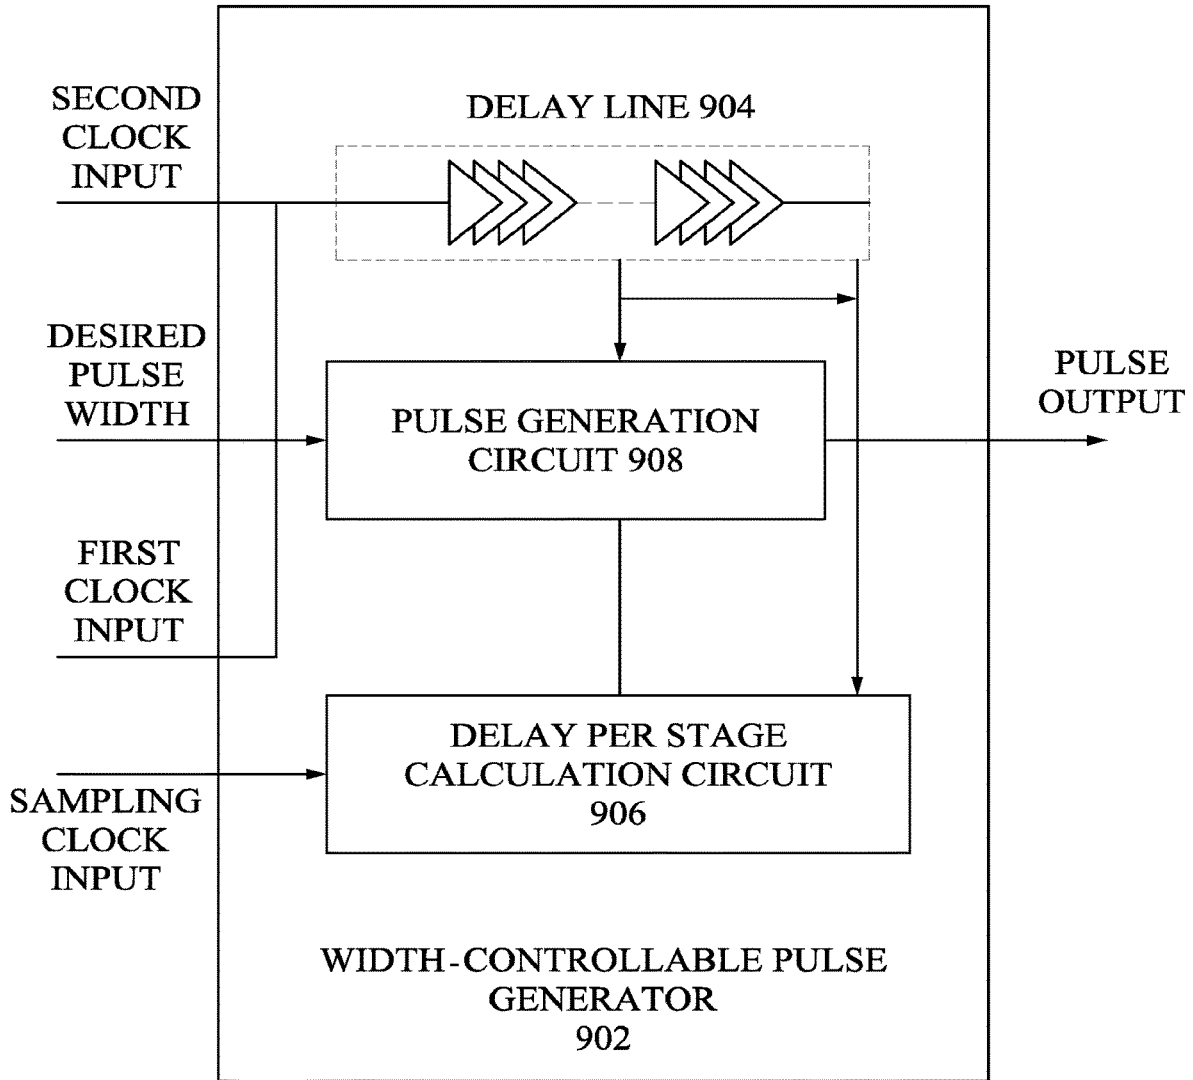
SECOND CLOCK INPUT

DELAY LINE 904

DESIRED PULSE WIDTH

PULSE GENERATION CIRCUIT 908

PULSE OUTPUT

FIRST CLOCK INPUT

DELAY PER STAGE CALCULATION CIRCUIT 906

SAMPLING CLOCK INPUT

WIDTH-CONTROLLABLE PULSE GENERATOR 902